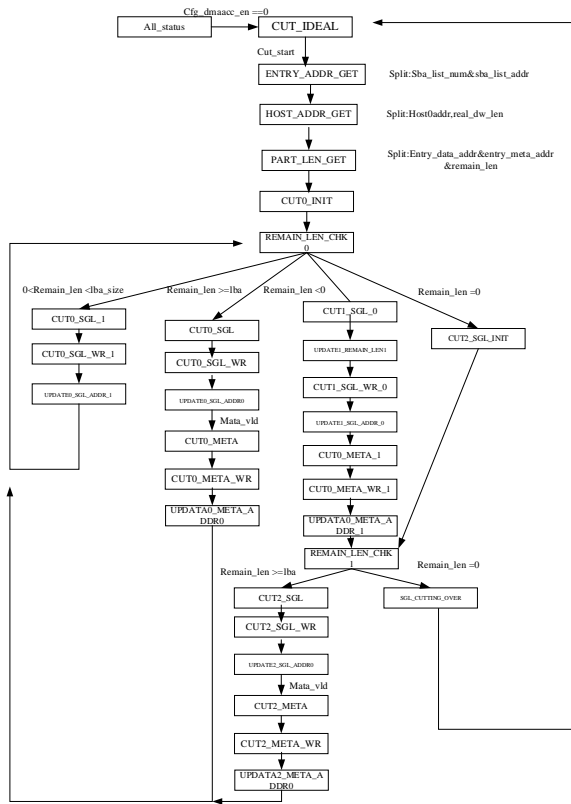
Cfg_dmaacc_en ==0

All_status

CUT_IDEAL

Cut_start

ENTRY_ADDR_GET

Split:Sba_list_num&sba_list_addr

HOST_ADDR_GET

Split:Host0addr,real_dw_len

PART_LEN_GET

Split:Entry_data_addr&entry_meta_addr &remain_len

CUT0_INIT

REMAIN_LEN_CHK 0

0<Remain_len <lba_size

Remain_len >=lba

Remain_len <0

Remain_len =0

CUT0_SGL_1

CUT0_SGL_WR_1

UPDATE0_SGL_ADDR_1

CUT0_SGL

CUT0_SGL_WR

UPDATE0_SGL_ADDR0

Mata_vld

CUT0_META

CUT0_META_WR

UPDATA0_META_ADDR0

CUT1_SGL_0

UPDATE1_REMAIN_LEN1

CUT1_SGL_WR_0

UPDATE1_SGL_ADDR_0

CUT0_META_1

CUT0_META_WR_1

UPDATA0_META_ADDR_1

CUT2_SGL_INIT

REMAIN_LEN_CHK 1

Remain_len >=lba

Remain_len =0

CUT2_SGL

SGL_CUTTING_OVER

CUT2_SGL_WR

UPDATE2_SGL_ADDR0

Mata_vld

CUT2_META

CUT2_META_WR

UPDATA2_META_ADDR0